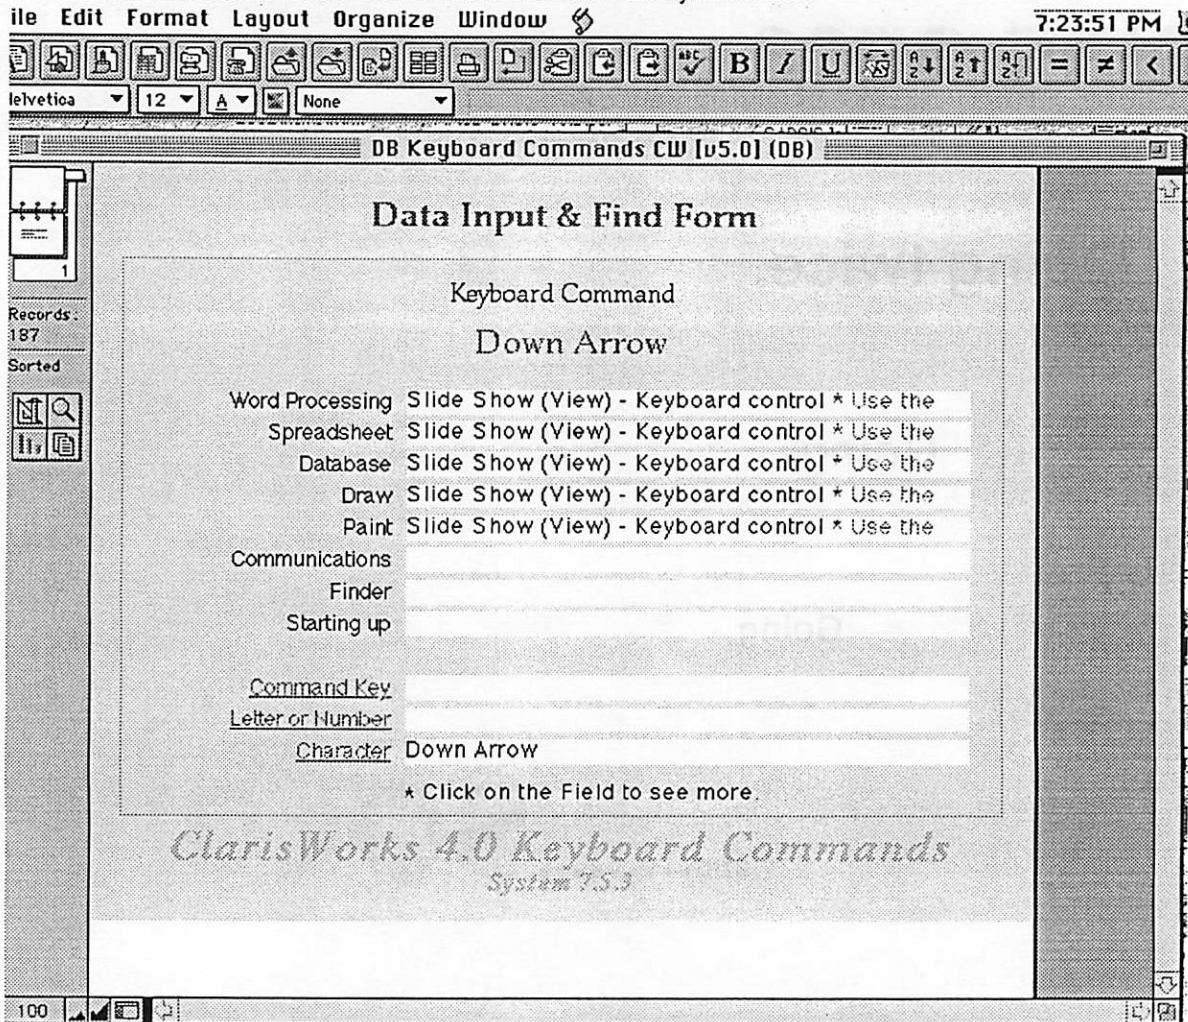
ile Edit Format Layout Organize Window

7:23:51 PM

elvetica 12 A None

DB Keyboard Commands CW [v5.0] (DB)

1

Records: 187

Sorted

Data Input & Find Form

Keyboard Command

Down Arrow

Word Processing Slide Show (View) - Keyboard control * Use the
Spreadsheet Slide Show (View) - Keyboard control * Use the
Database Slide Show (View) - Keyboard control * Use the
Draw Slide Show (View) - Keyboard control * Use the
Paint Slide Show (View) - Keyboard control * Use the
Communications
Finder
Starting up

Command Key
Letter or Number
Character Down Arrow

* Click on the Field to see more.

ClarisWorks 4.0 Keyboard Commands

System 7.5.3

100